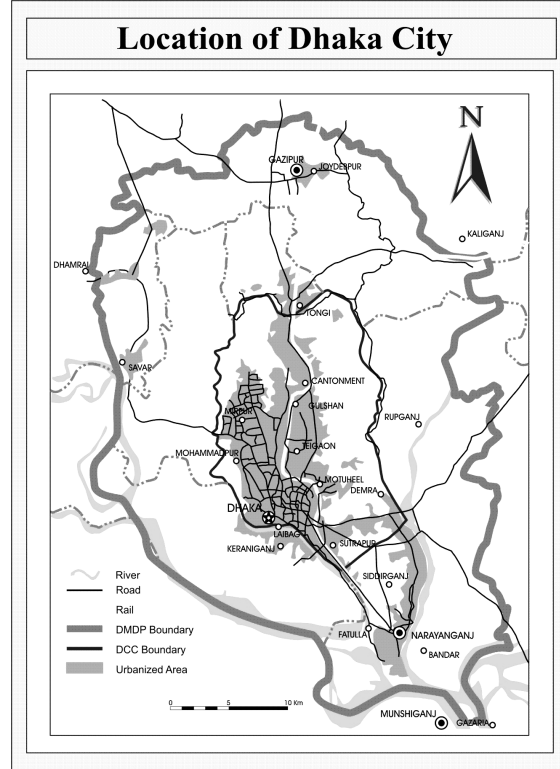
Location of Dhaka City

N

GAZIPUR
JOYDEBPUR
KALIGANJ
DHAMRAI
TONGI
SAVAR
CANTONMENT
MIRPUR
GULSHAN
RUPGANJ
TEJGAON
MOHAMMADPUR
MOTIJHEEL
DEMRA
DHAKA
LALBAG
SUTRAPUR
KERANIGANJ
SIDDIRGANJ
FATULLA
NARAYANGANJ
BANDAR
MUNSHIGANJ
GAZARIA

River
Road
Rail
DMDP Boundary
DCC Boundary
Urbanized Area

0 5 10 Km